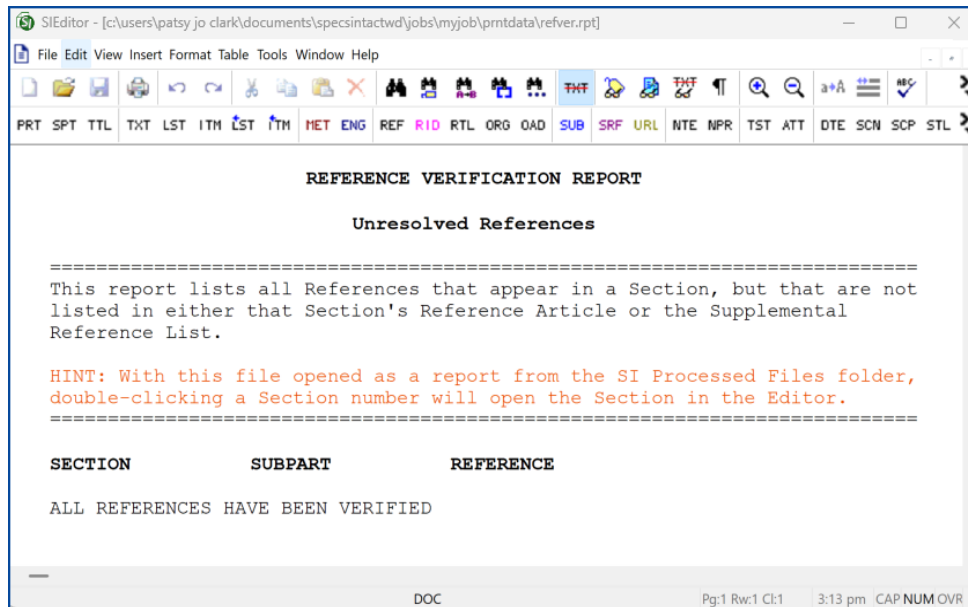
SIEditor - [c:\users\patsy jo clark\documents\specsintactwd\jobs\myjob\prntdata\refver.rpt]

File Edit View Insert Format Table Tools Window Help

PRT SPT TTL TXT LST ITM LST ITM MET ENG REF RID RTL ORG OAD SUB SRF URL NTE NPR TST ATT DTE SCN SCP STL

REFERENCE VERIFICATION REPORT

Unresolved References

==========================================================================
This report lists all References that appear in a Section, but that are not listed in either that Section's Reference Article or the Supplemental Reference List.

HINT: With this file opened as a report from the SI Processed Files folder, double-clicking a Section number will open the Section in the Editor.
==========================================================================

SECTION SUBPART REFERENCE

ALL REFERENCES HAVE BEEN VERIFIED

DOC Pg:1 Rw:1 Cl:1 3:13 pm CAP NUM OVR